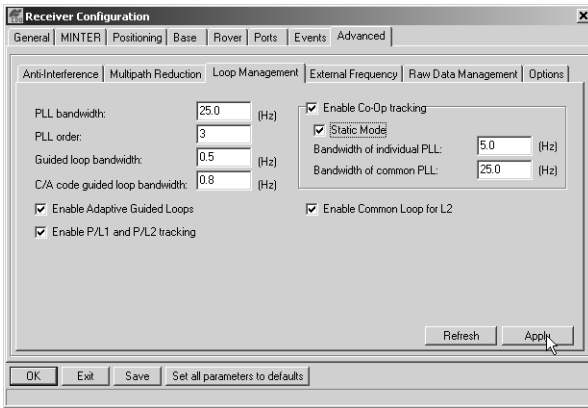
Receiver Configuration

General | MINTER | Positioning | Base | Rover | Ports | Events | Advanced

Anti-Interference | Multipath Reduction | Loop Management | External Frequency | Raw Data Management | Options

PLL bandwidth: 25.0 (Hz)

PLL order: 3

Guided loop bandwidth: 0.5 (Hz)

C/A code guided loop bandwidth: 0.8 (Hz)

Enable Co-Op tracking

Static Mode

Bandwidth of individual PLL: 5.0 (Hz)

Bandwidth of common PLL: 25.0 (Hz)

Enable Adaptive Guided Loops

Enable Common Loop for L2

Enable P/L1 and P/L2 tracking

Refresh

Apply

OK | Exit | Save | Set all parameters to defaults